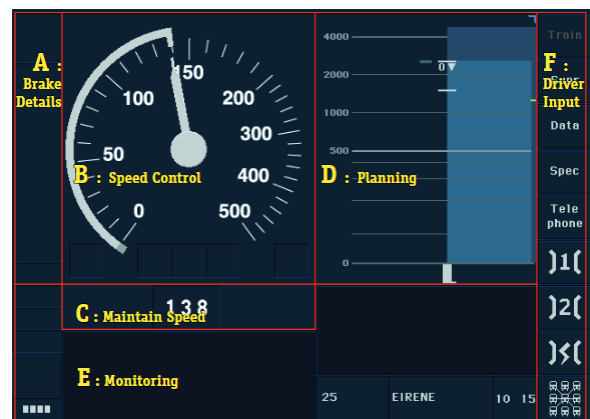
A : Brake Details

150
100
200
50
300
400
0
500
B : Speed Control

4000
2000
0
1000
500
0
D : Planning

Train
F : Driver Input
Sup
Data
Spec
Tele phone

138
C : Maintain Speed

E : Monitoring

25
EIRENE
10 15